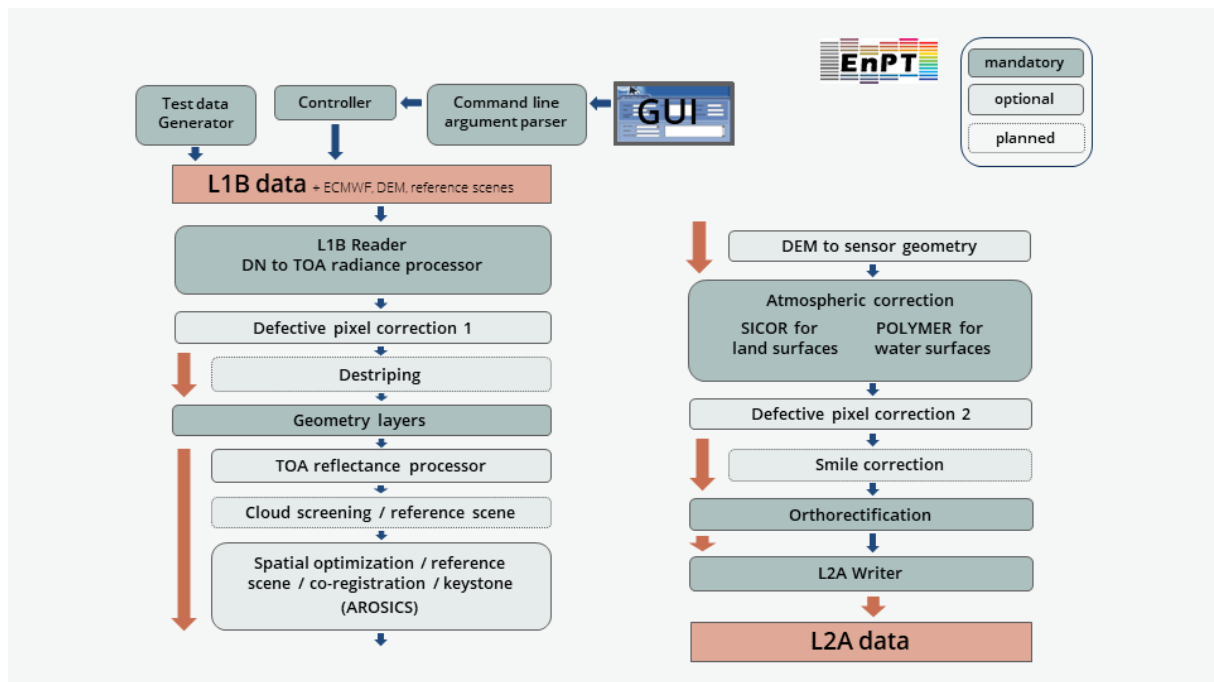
EnPT

mandatory

optional

planned

Test data Generator

Controller

Command line argument parser

GUI

L1B data + ECMWF, DEM, reference scenes

L1B Reader
DN to TOA radiance processor

Defective pixel correction 1

Destriping

Geometry layers

TOA reflectance processor

Cloud screening / reference scene

Spatial optimization / reference scene / co-registration / keystone (AROSICS)

DEM to sensor geometry

Atmospheric correction

SICOR for land surfaces

POLYMER for water surfaces

Defective pixel correction 2

Smile correction

Orthorectification

L2A Writer

L2A data